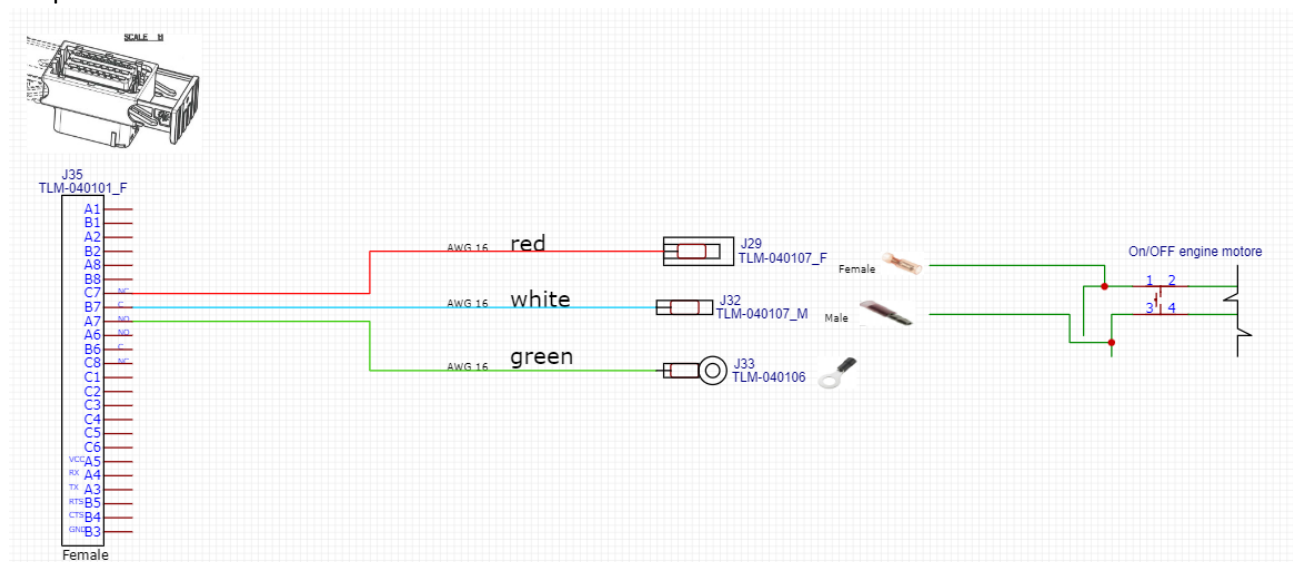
SCALE 1:1

J35
TLM-040101_F

A1
B1
A2
B2
A8
B8
NC C7
C B7
NO A7
NO A6
C B6
NC C8
C1
C2
C3
C4
C5
C6
VCC A5
RX A4
TX A3
RTS B5
CTS B4
GND B3

Female

AWG 16 red
AWG 16 white
AWG 16 green

J29
TLM-040107_F

J32
TLM-040107_M

J33
TLM-040106

Female
Male

On/OFF engine motore
1 2
3 4